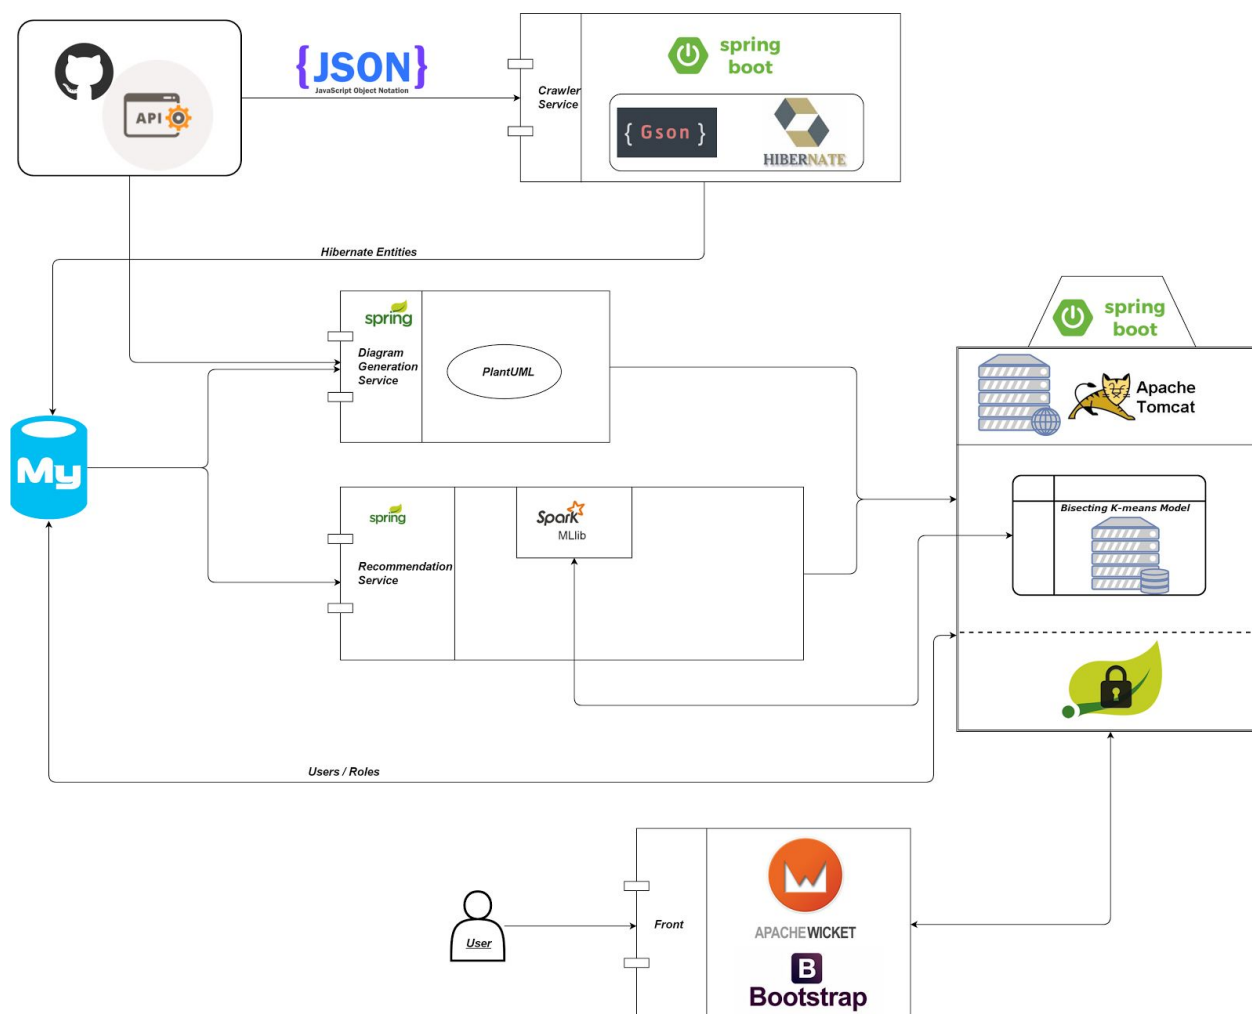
API

{JSON}
JavaScript Object Notation

Crawler Service

spring boot

{ Gson }

HIBERNATE

Hibernate Entities

spring

Diagram Generation Service

PlantUML

spring boot

Apache Tomcat

My

spring

Recommendation Service

Spark
MLlib

Bisecting K-means Model

Users / Roles

User

Front

APACHE WICKET

B
Bootstrap